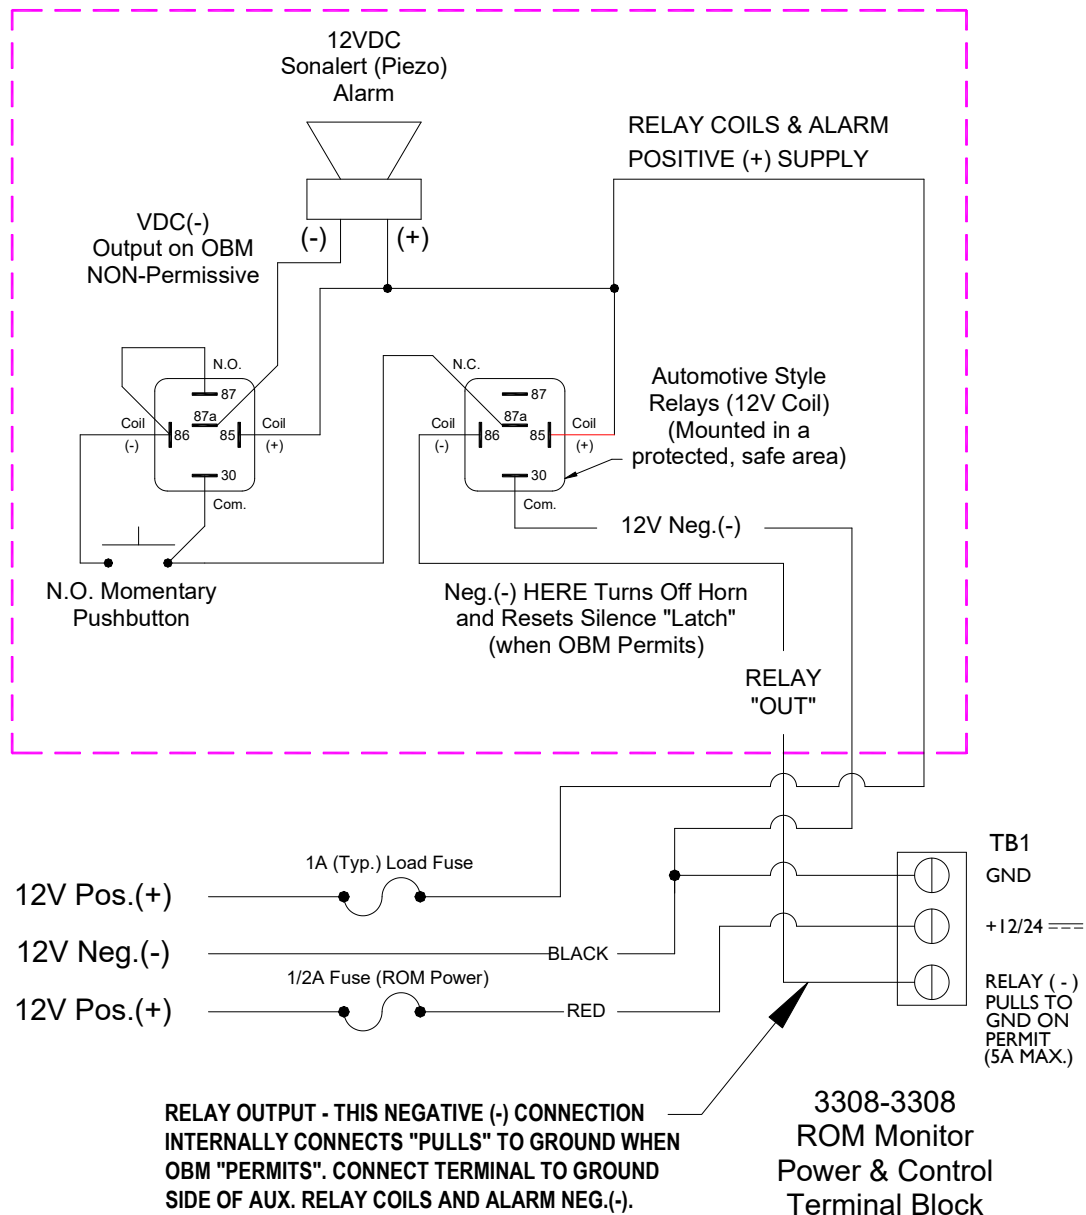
12VDC
Sonalert (Piezo)
Alarm

RELAY COILS & ALARM
POSITIVE (+) SUPPLY

VDC(-)
Output on OBM
NON-Permissive

(-)
(+)

N.O.
87
87a
Coil
(-)
86
85
Coil
(+)
30
Com.

N.C.
87
87a
Coil
(-)
86
85
Coil
(+)
30
Com.

Automotive Style
Relays (12V Coil)
(Mounted in a
protected, safe area)

12V Neg.(-)

N.O. Momentary
Pushbutton

Neg.(-) HERE Turns Off Horn
and Resets Silence "Latch"
(when OBM Permits)

RELAY
"OUT"

TB1
GND
+12/24 $\overline{---}$
RELAY ( - )
PULLS TO
GND ON
PERMIT
(5A MAX.)

1A (Typ.) Load Fuse
12V Pos.(+)
12V Neg.(-)
BLACK
1/2A Fuse (ROM Power)
12V Pos.(+)
RED

RELAY OUTPUT - THIS NEGATIVE (-) CONNECTION INTERNALLY CONNECTS "PULLS" TO GROUND WHEN OBM "PERMITS". CONNECT TERMINAL TO GROUND SIDE OF AUX. RELAY COILS AND ALARM NEG.(-).

3308-3308
ROM Monitor
Power & Control
Terminal Block